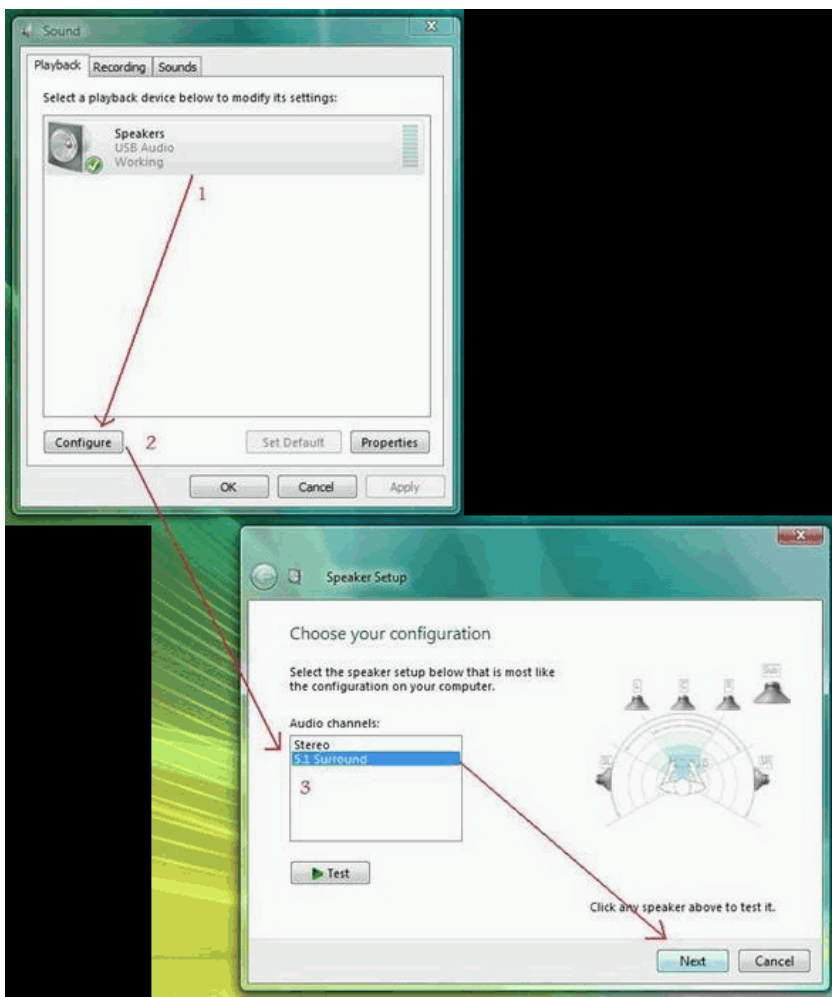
Sound

Playback Recording Sounds

Select a playback device below to modify its settings:

Speakers
USB Audio
Working

1

Configure 2 Set Default Properties

OK Cancel Apply

Speaker Setup

Choose your configuration

Select the speaker setup below that is most like the configuration on your computer.

Audio channels:
Stereo
5.1 Surround

3

L C R Sub
SL SR

Test

Click any speaker above to test it.

Next Cancel